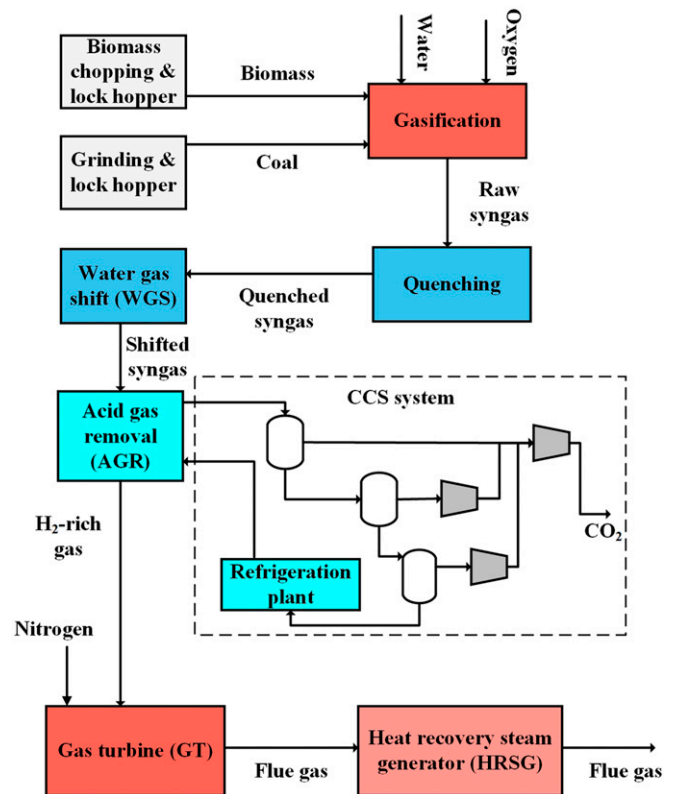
Water

Oxygen

Biomass chopping & lock hopper

Biomass

Gasification

Grinding & lock hopper

Coal

Raw syngas

Water gas shift (WGS)

Quenching

Quenched syngas

Shifted syngas

CCS system

Acid gas removal (AGR)

$H_2$-rich gas

$CO_2$

Refrigeration plant

Nitrogen

Gas turbine (GT)

Flue gas

Heat recovery steam generator (HRSG)

Flue gas